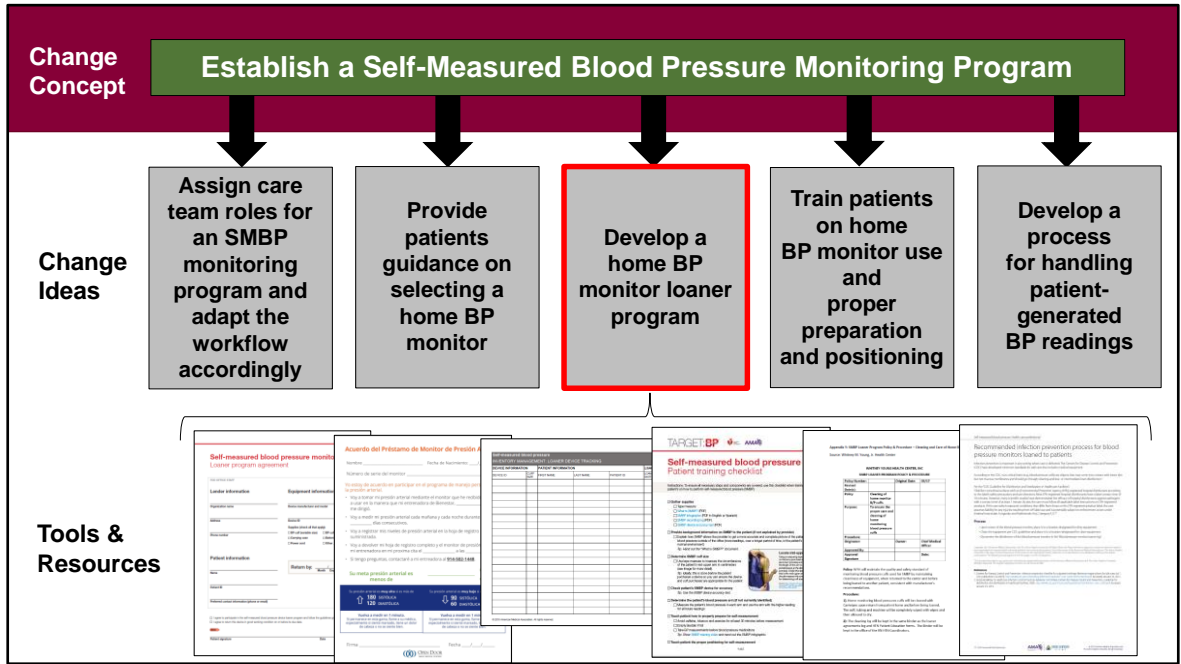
Change Concept

Establish a Self-Measured Blood Pressure Monitoring Program

Change Ideas

Assign care team roles for an SMBP monitoring program and adapt the workflow accordingly

Provide patients guidance on selecting a home BP monitor

Develop a home BP monitor loaner program

Train patients on home BP monitor use and proper preparation and positioning

Develop a process for handling patient-generated BP readings

Tools & Resources

Self-measured blood pressure monitoring
Loaner program agreement

Acuerdo del Préstamo de Monitor de Presión Arterial

Self-measured blood pressure
INVENTORY MANAGEMENT: LOANER DEVICE TRACKING

TARGET:BP
Self-measured blood pressure
Patient training checklist

Recommended infection prevention process for blood pressure monitors loaned to patients